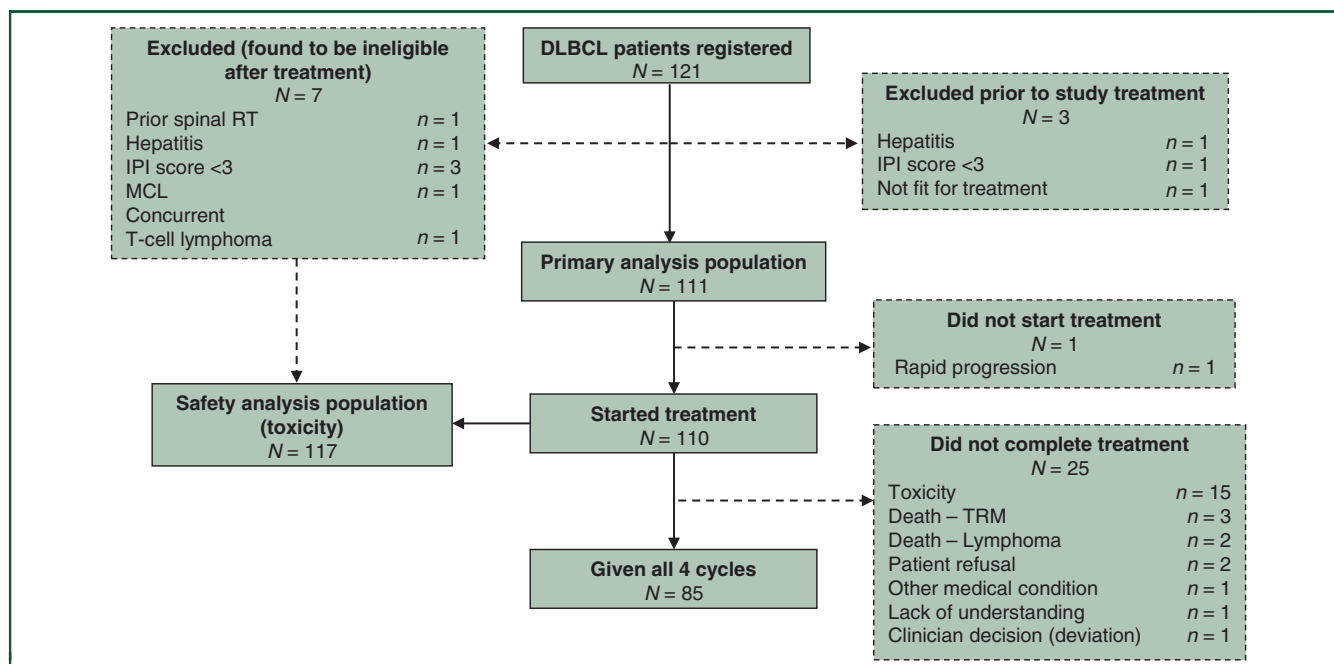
Excluded (found to be ineligible after treatment)
$N = 7$
Prior spinal RT $n = 1$
Hepatitis $n = 1$
IPI score <3 $n = 3$
MCL $n = 1$
Concurrent
T-cell lymphoma $n = 1$

DLBCL patients registered
$N = 121$

Excluded prior to study treatment
$N = 3$
Hepatitis $n = 1$
IPI score <3 $n = 1$
Not fit for treatment $n = 1$

Primary analysis population
$N = 111$

Did not start treatment
$N = 1$
Rapid progression $n = 1$

Safety analysis population (toxicity)
$N = 117$

Started treatment
$N = 110$

Did not complete treatment
$N = 25$
Toxicity $n = 15$
Death – TRM $n = 3$
Death – Lymphoma $n = 2$
Patient refusal $n = 2$
Other medical condition $n = 1$
Lack of understanding $n = 1$
Clinician decision (deviation) $n = 1$

Given all 4 cycles
$N = 85$